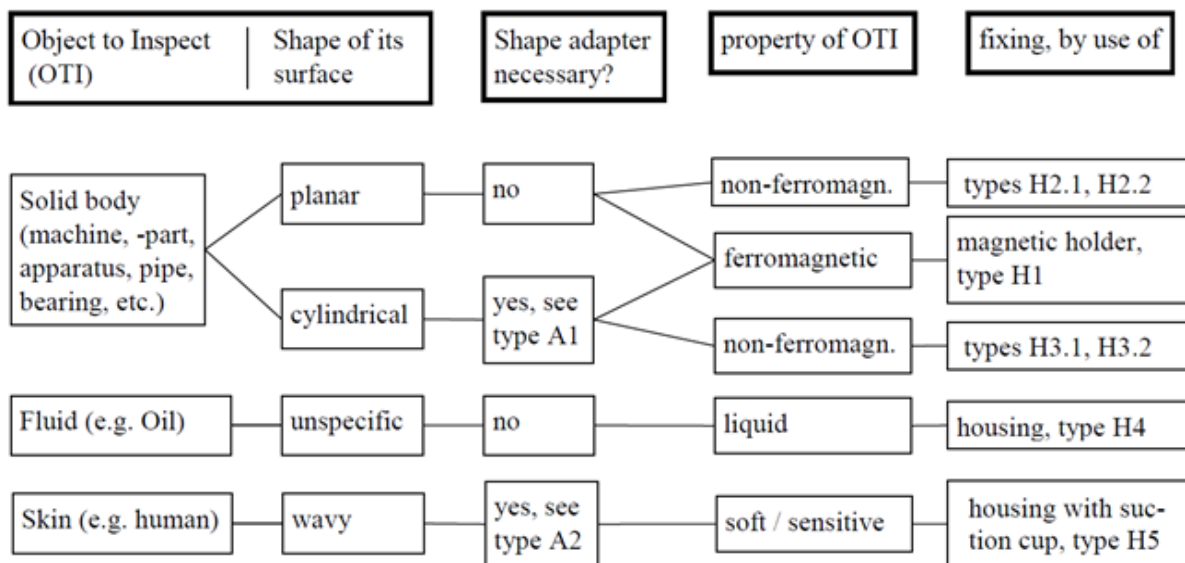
Object to Inspect (OTI) | Shape of its surface

Shape adapter necessary?

property of OTI

fixing, by use of

Solid body (machine, -part, apparatus, pipe, bearing, etc.)

planar

no

non-ferromagn.

types H2.1, H2.2

ferromagnetic

magnetic holder, type H1

cylindrical

yes, see type A1

non-ferromagn.

types H3.1, H3.2

Fluid (e.g. Oil)

unspecific

no

liquid

housing, type H4

Skin (e.g. human)

wavy

yes, see type A2

soft / sensitive

housing with suction cup, type H5